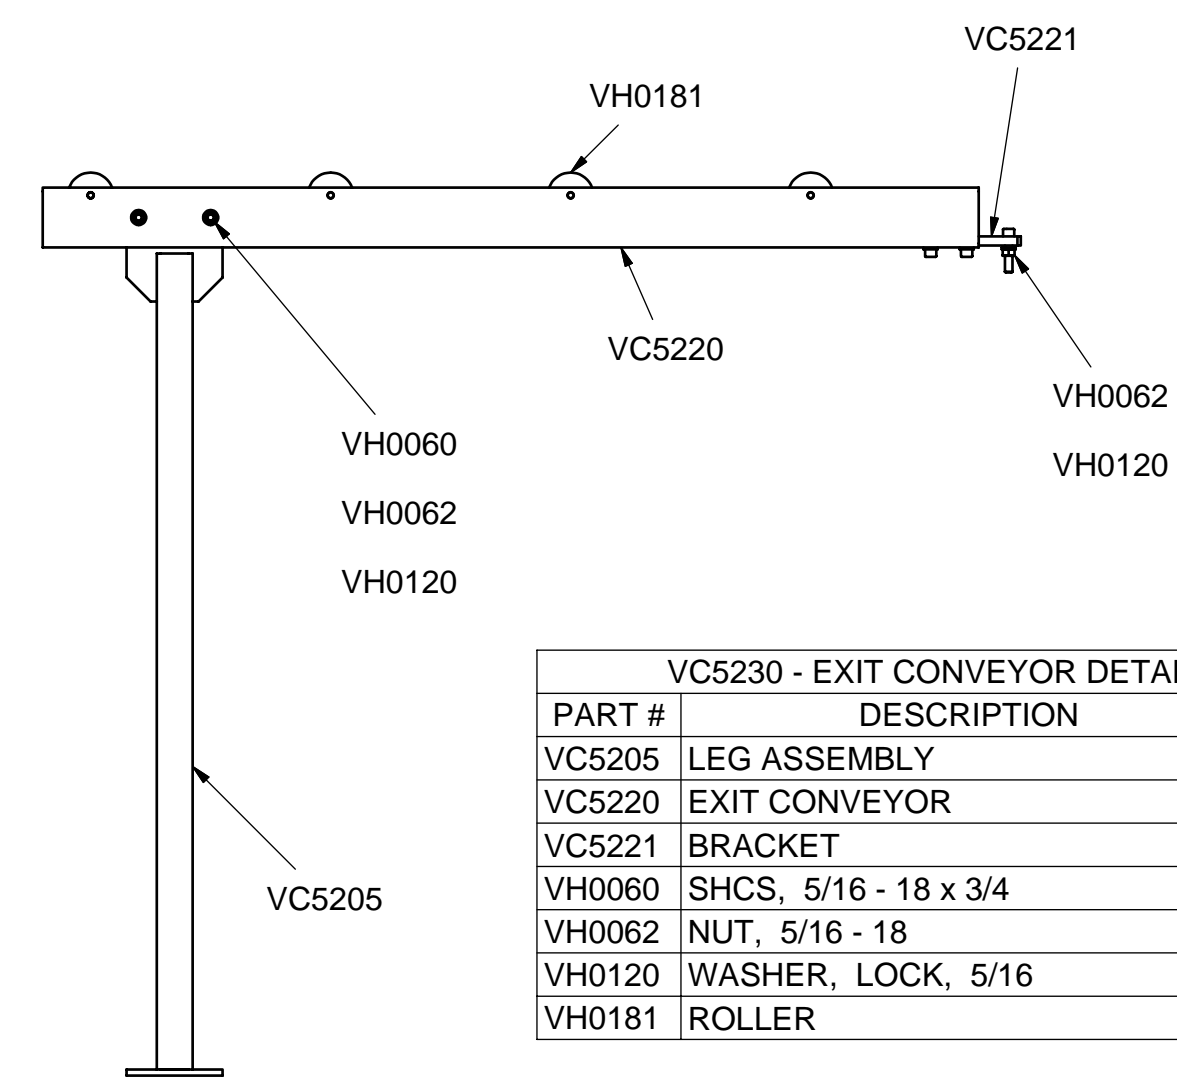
VC5221

VH0181

VC5220

VH0062

VH0120

VH0060

VH0062

VH0120

VC5205

| VC5230 - EXIT CONVEYOR DETA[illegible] | |
|---|---|
| PART # | DESCRIPTION |
| VC5205 | LEG ASSEMBLY |
| VC5220 | EXIT CONVEYOR |
| VC5221 | BRACKET |
| VH0060 | SHCS, 5/16 - 18 x 3/4 |
| VH0062 | NUT, 5/16 - 18 |
| VH0120 | WASHER, LOCK, 5/16 |
| VH0181 | ROLLER |